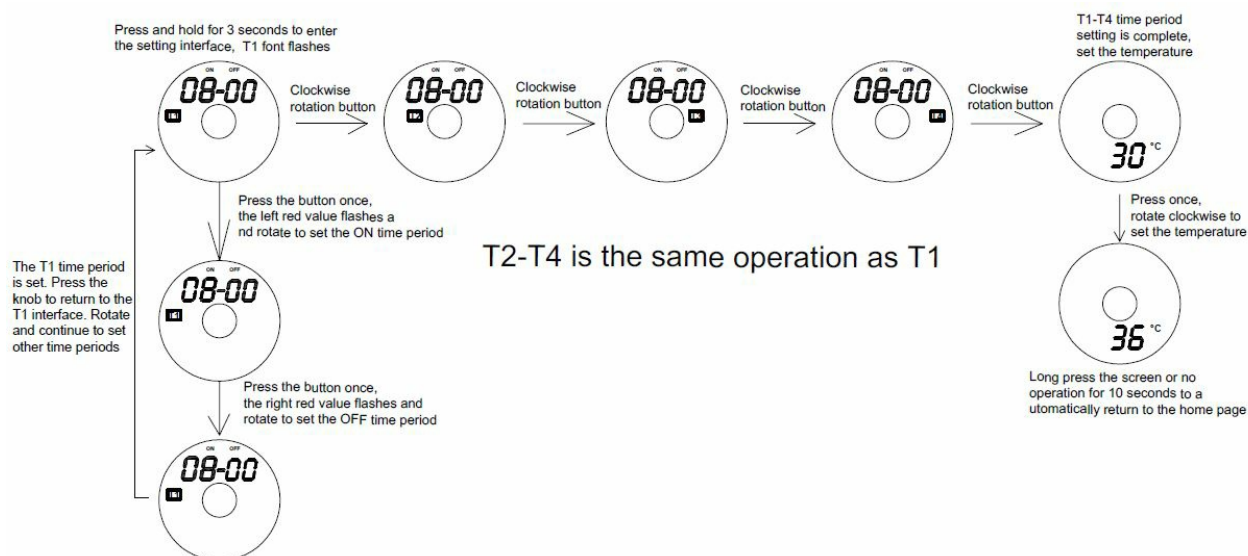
Press and hold for 3 seconds to enter the setting interface, T1 font flashes

ON OFF
08-00

Clockwise rotation button

ON OFF
08-00

Clockwise rotation button

ON OFF
08-00

Clockwise rotation button

ON OFF
08-00

Clockwise rotation button

T1-T4 time period setting is complete, set the temperature

30 °C

Press once, rotate clockwise to set the temperature

36 °C

Long press the screen or no operation for 10 seconds to a utomatically return to the home page

Press the button once, the left red value flashes a nd rotate to set the ON time period

T2-T4 is the same operation as T1

The T1 time period is set. Press the knob to return to the T1 interface. Rotate and continue to set other time periods

ON OFF
08-00

Press the button once, the right red value flashes and rotate to set the OFF time period

ON OFF
08-00